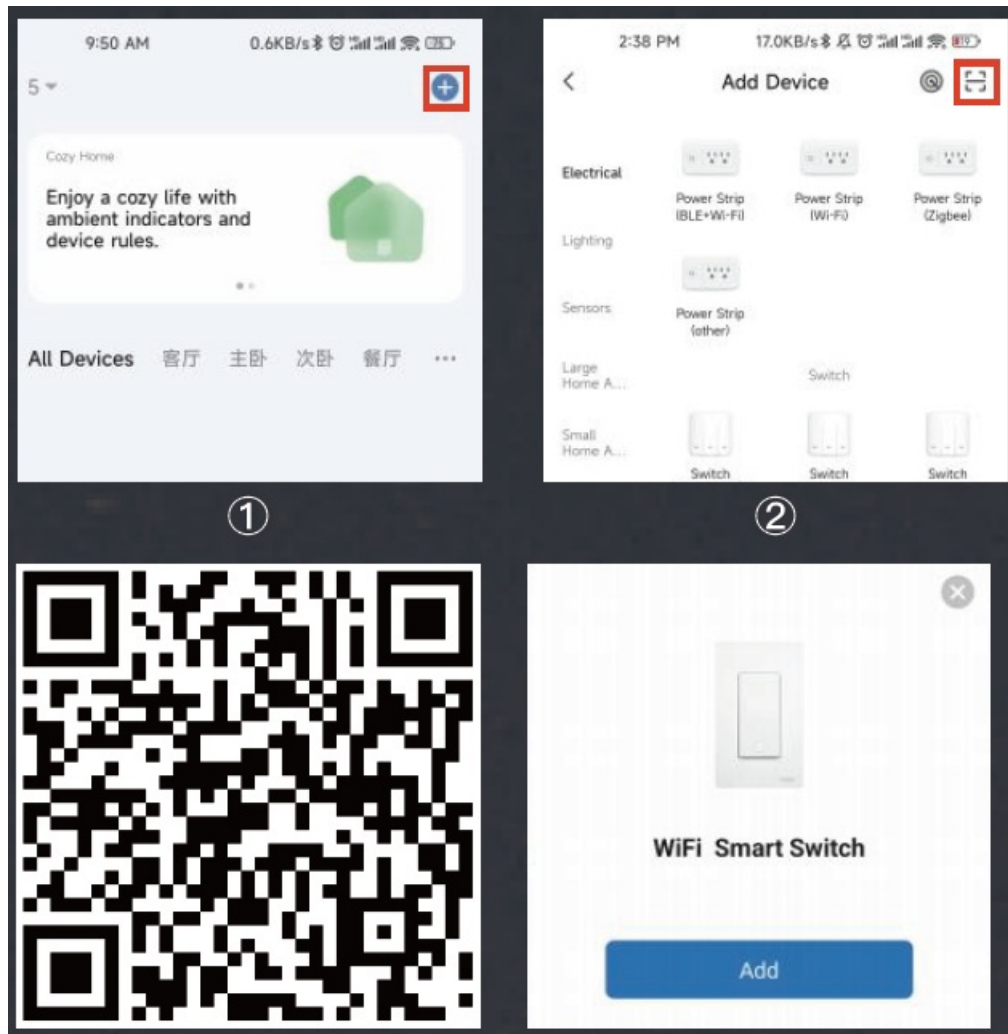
9:50 AM 0.6KB/s

5

Cozy Home

Enjoy a cozy life with ambient indicators and device rules.

All Devices 客厅 主卧 次卧 餐厅 ···

①

2:38 PM 17.0KB/s

Add Device

Electrical

Power Strip (BLE+Wi-Fi)

Power Strip (Wi-Fi)

Power Strip (Zigbee)

Lighting

Power Strip (other)

Sensors

Large Home A...

Switch

Small Home A...

Switch

Switch

Switch

②

WiFi Smart Switch

Add